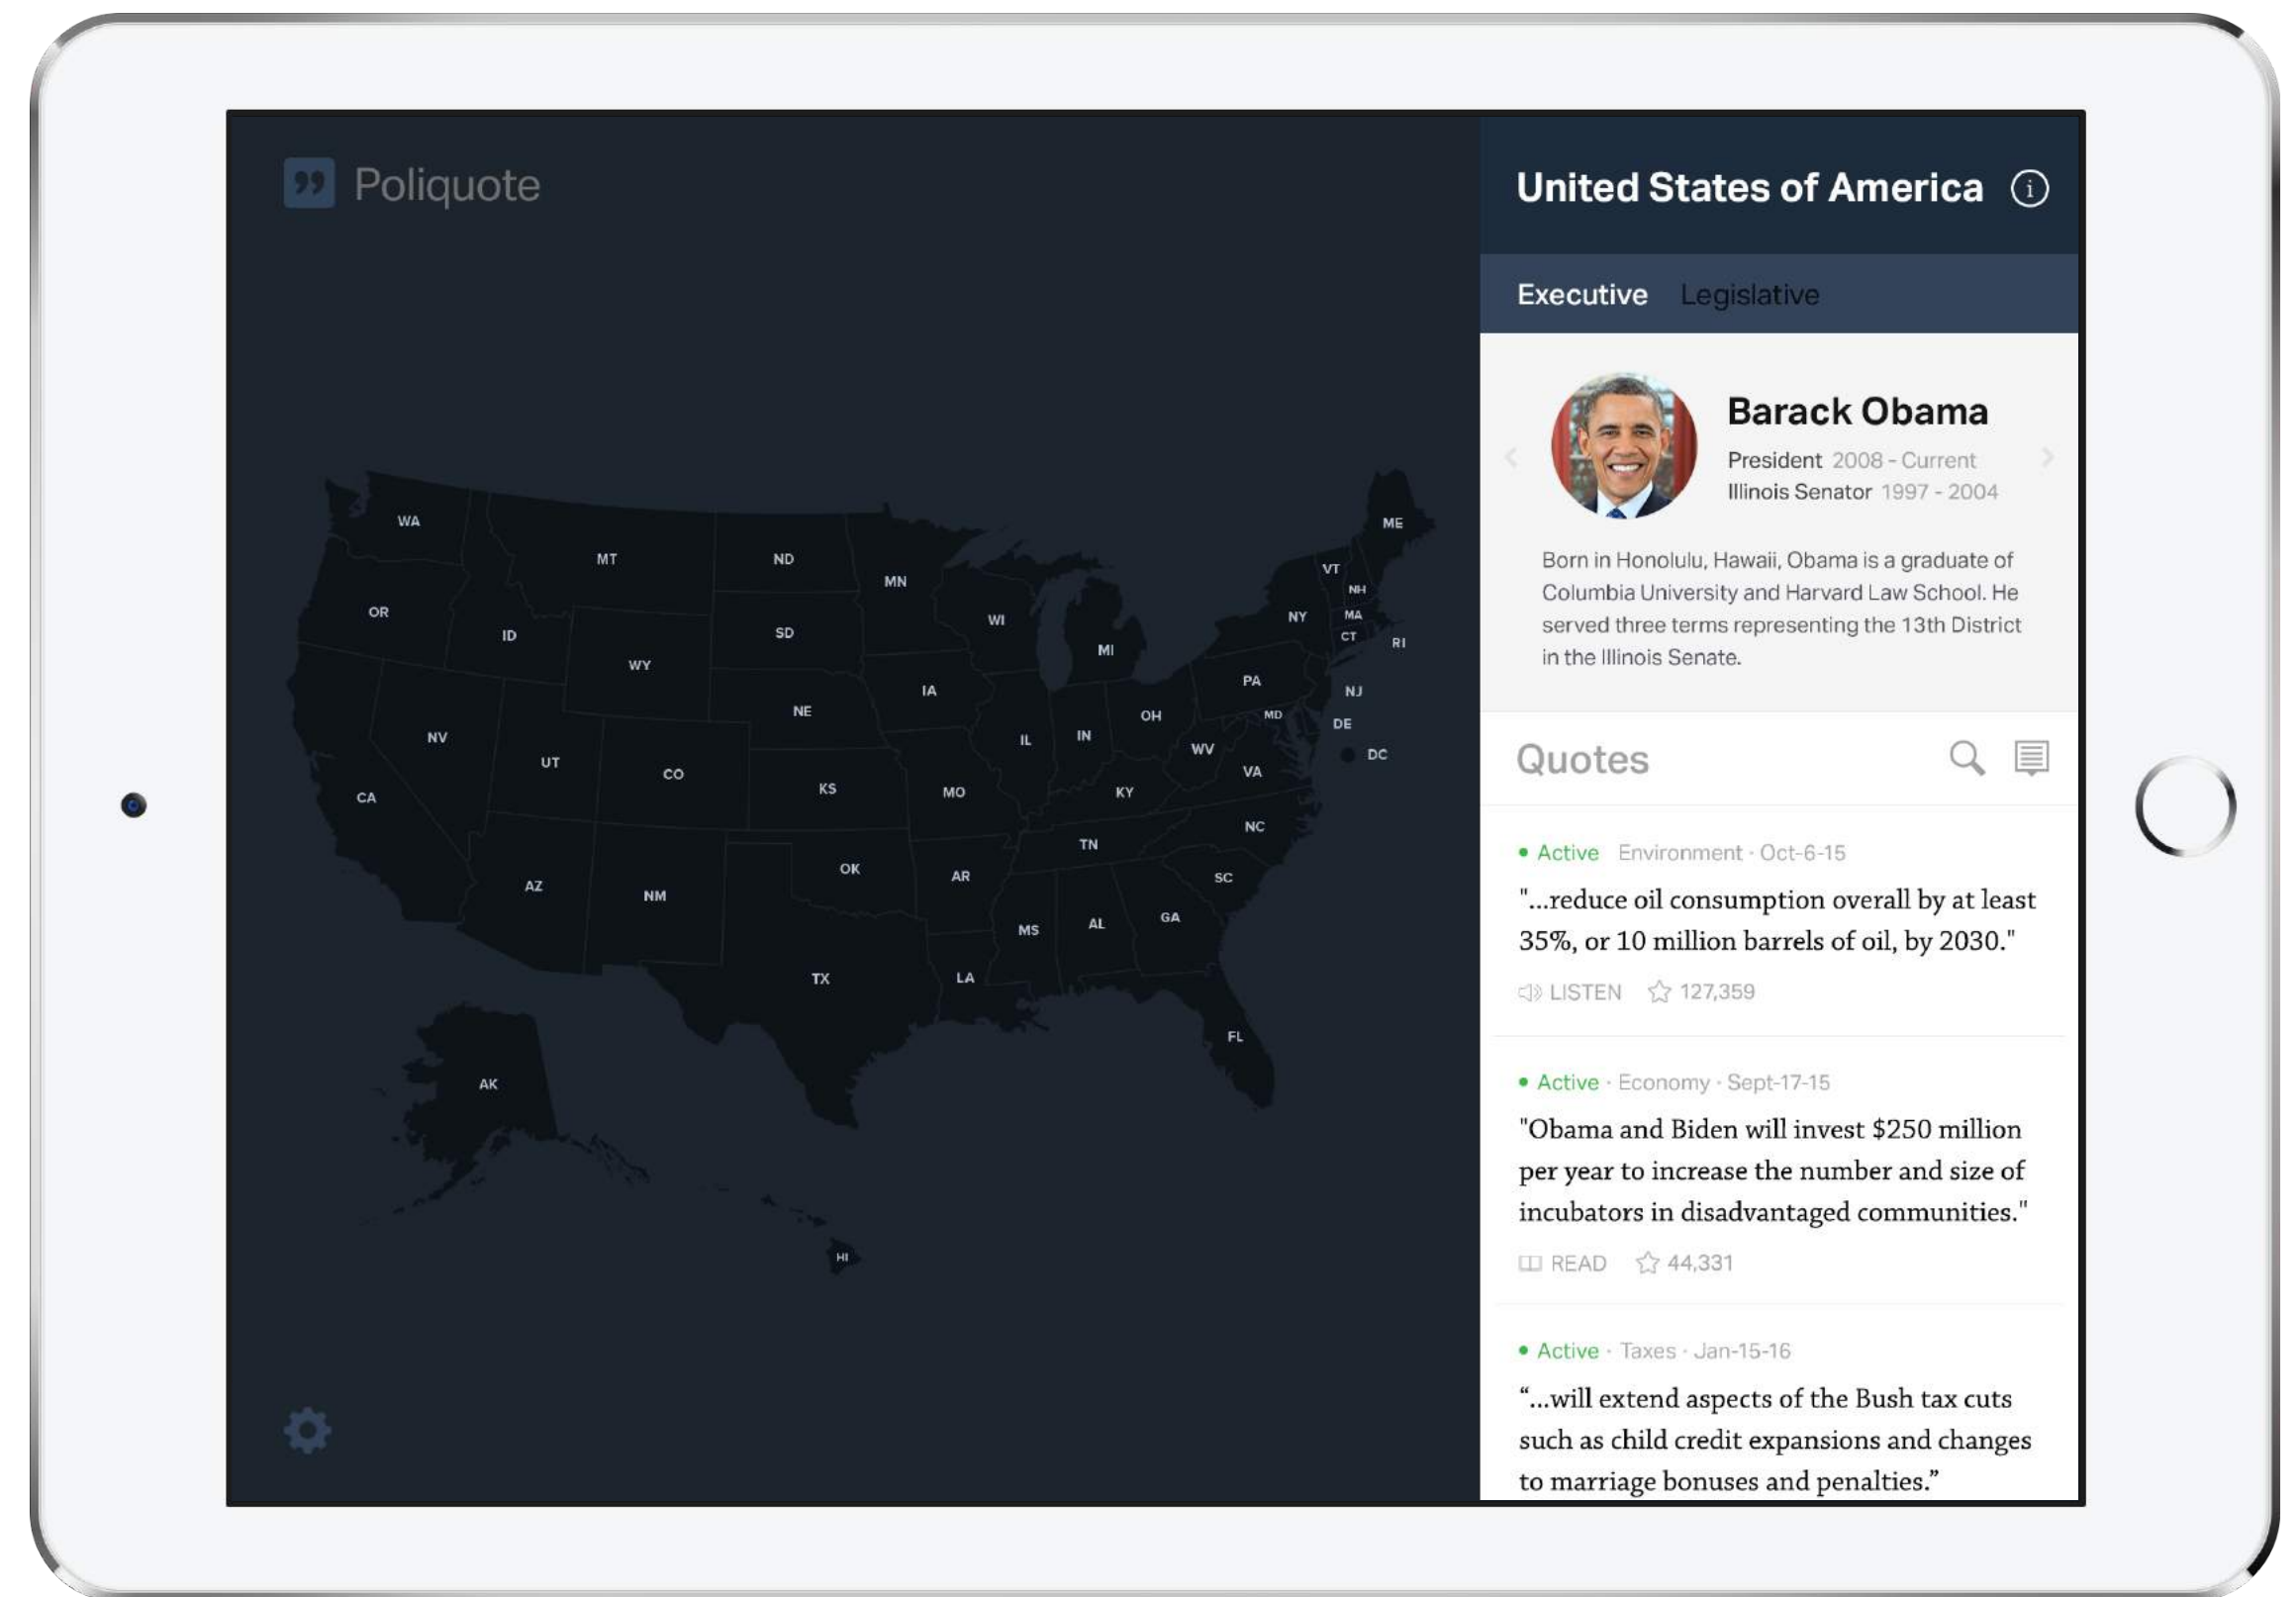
Poliquote

WA MT ND MN ME OR ID SD WI VT NH MA NY CT RI WY MI IA PA NJ NE MD DE NV UT CO IL IN OH WV VA DC CA KS MO KY AZ NM OK AR TN NC SC MS AL GA TX LA FL AK HI

United States of America

Executive Legislative

Barack Obama
President 2008 - Current
Illinois Senator 1997 - 2004

Born in Honolulu, Hawaii, Obama is a graduate of Columbia University and Harvard Law School. He served three terms representing the 13th District in the Illinois Senate.

Quotes

• Active Environment · Oct-6-15
"...reduce oil consumption overall by at least 35%, or 10 million barrels of oil, by 2030."
LISTEN 127,359

• Active · Economy · Sept-17-15
"Obama and Biden will invest $250 million per year to increase the number and size of incubators in disadvantaged communities."
READ 44,331

• Active · Taxes · Jan-15-16
"...will extend aspects of the Bush tax cuts such as child credit expansions and changes to marriage bonuses and penalties."